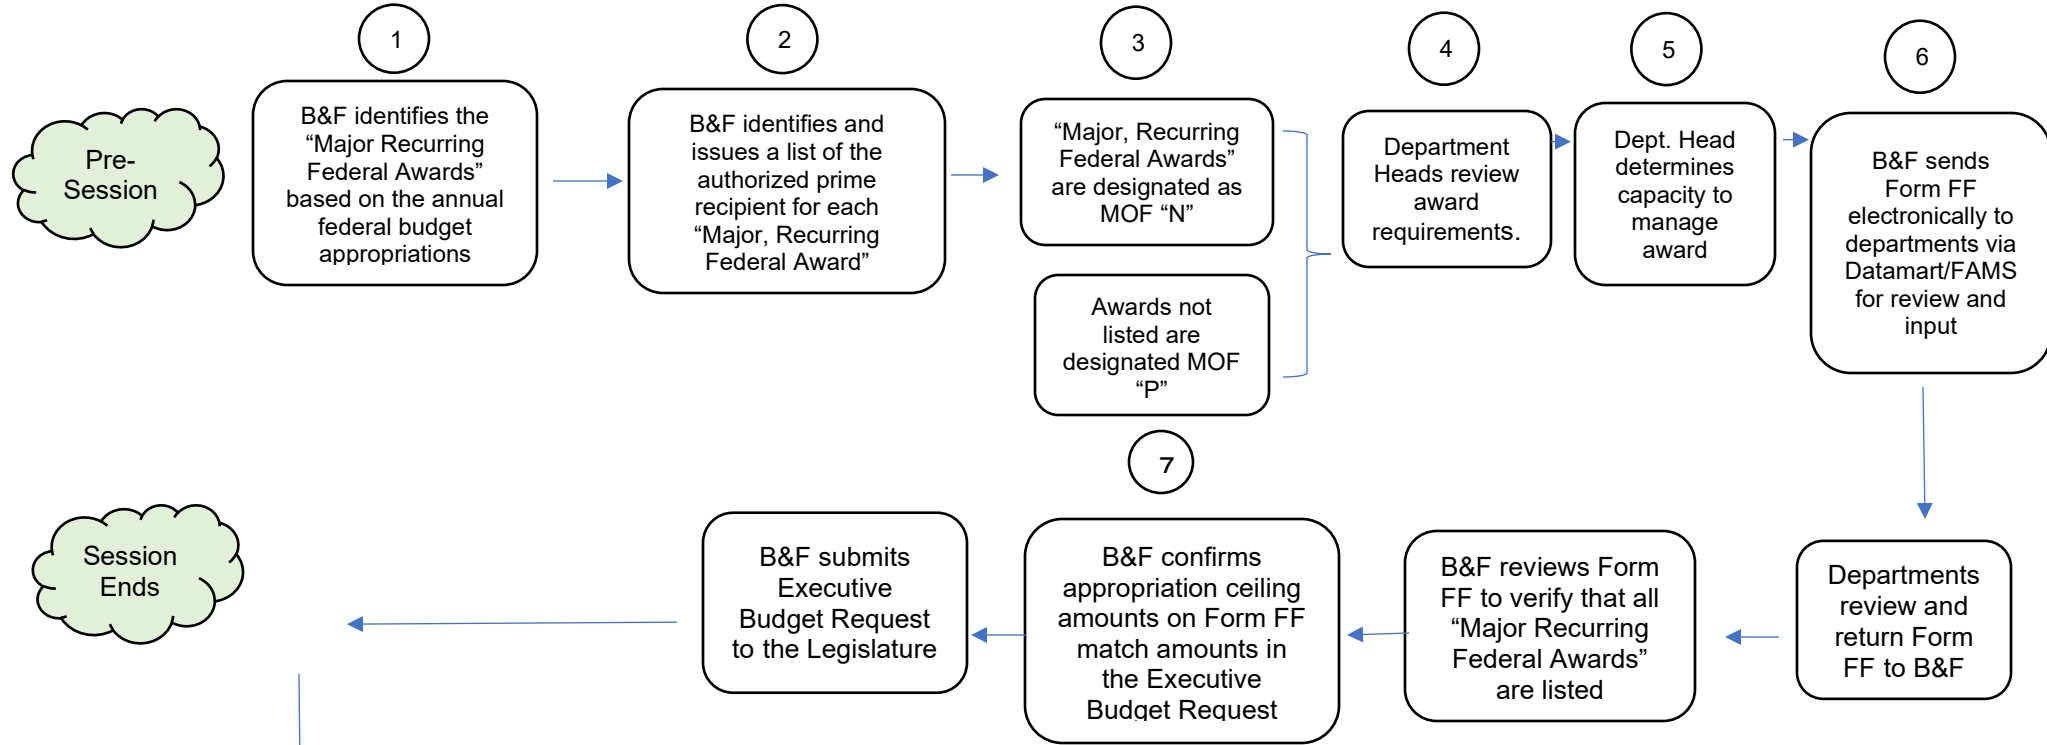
Pre-Session

1

B&F identifies the “Major Recurring Federal Awards” based on the annual federal budget appropriations

2

B&F identifies and issues a list of the authorized prime recipient for each “Major, Recurring Federal Award”

3

“Major, Recurring Federal Awards” are designated as MOF “N”

Awards not listed are designated MOF “P”

4

Department Heads review award requirements.

5

Dept. Head determines capacity to manage award

6

B&F sends Form FF electronically to departments via Datamart/FAMS for review and input

Departments review and return Form FF to B&F

B&F reviews Form FF to verify that all “Major Recurring Federal Awards” are listed

7

B&F confirms appropriation ceiling amounts on Form FF match amounts in the Executive Budget Request

B&F submits Executive Budget Request to the Legislature

Session Ends